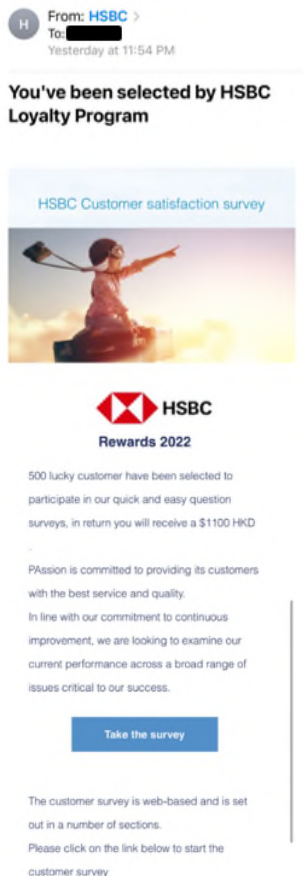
H

From: HSBC >
To: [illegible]
Yesterday at 11:54 PM

You've been selected by HSBC Loyalty Program

HSBC Customer satisfaction survey

HSBC

Rewards 2022

500 lucky customer have been selected to participate in our quick and easy question surveys, in return you will receive a $1100 HKD

.

PAssion is committed to providing its customers with the best service and quality.

In line with our commitment to continuous improvement, we are looking to examine our current performance across a broad range of issues critical to our success.

Take the survey

The customer survey is web-based and is set out in a number of sections.

Please click on the link below to start the customer survey